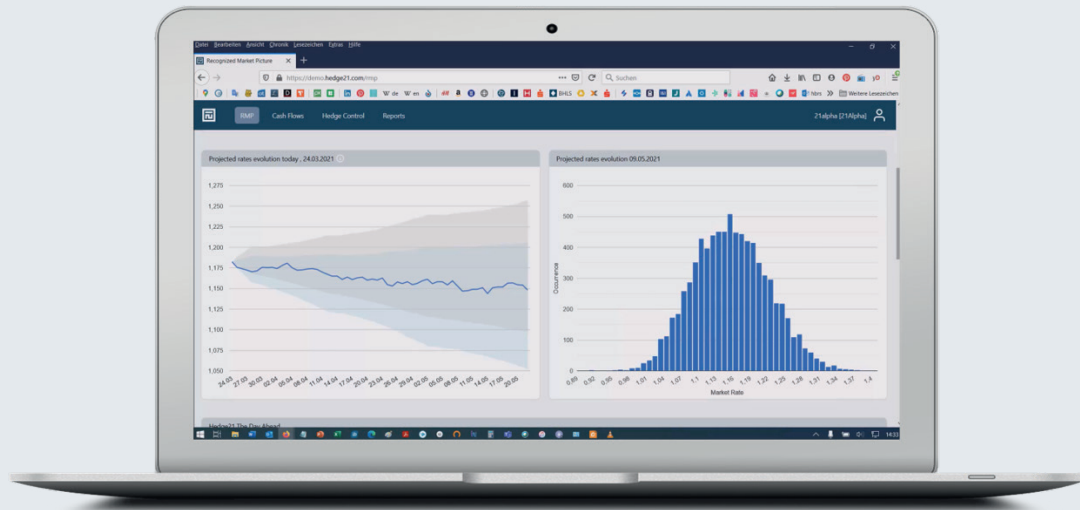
Datei Bearbeiten Ansicht Chronik Lesezeichen Extras Hilfe

Recognized Market Picture

https://demo.hedge21.com/rmp

Suchen

W de W en

BHLS

Weitere Lesezeichen

RMP Cash Flows Hedge Control Reports

21alpha [21Alpha]

Projected rates evolution today , 24.03.2021

1,275
1,250
1,225
1,200
1,175
1,150
1,125
1,100
1,075
1,050

24.03 27.03 30.03 02.04 05.04 08.04 11.04 14.04 17.04 20.04 23.04 26.04 29.04 02.05 05.05 08.05 11.05 14.05 17.05 20.05

Projected rates evolution 09.05.2021

600
500
400
300
200
100
0

Occurrence

0.89 0.92 0.95 0.98 1.01 1.04 1.07 1.1 1.13 1.16 1.19 1.22 1.25 1.28 1.31 1.34 1.37 1.4

Market Rate

Hedge21 The Day Ahead

14:33